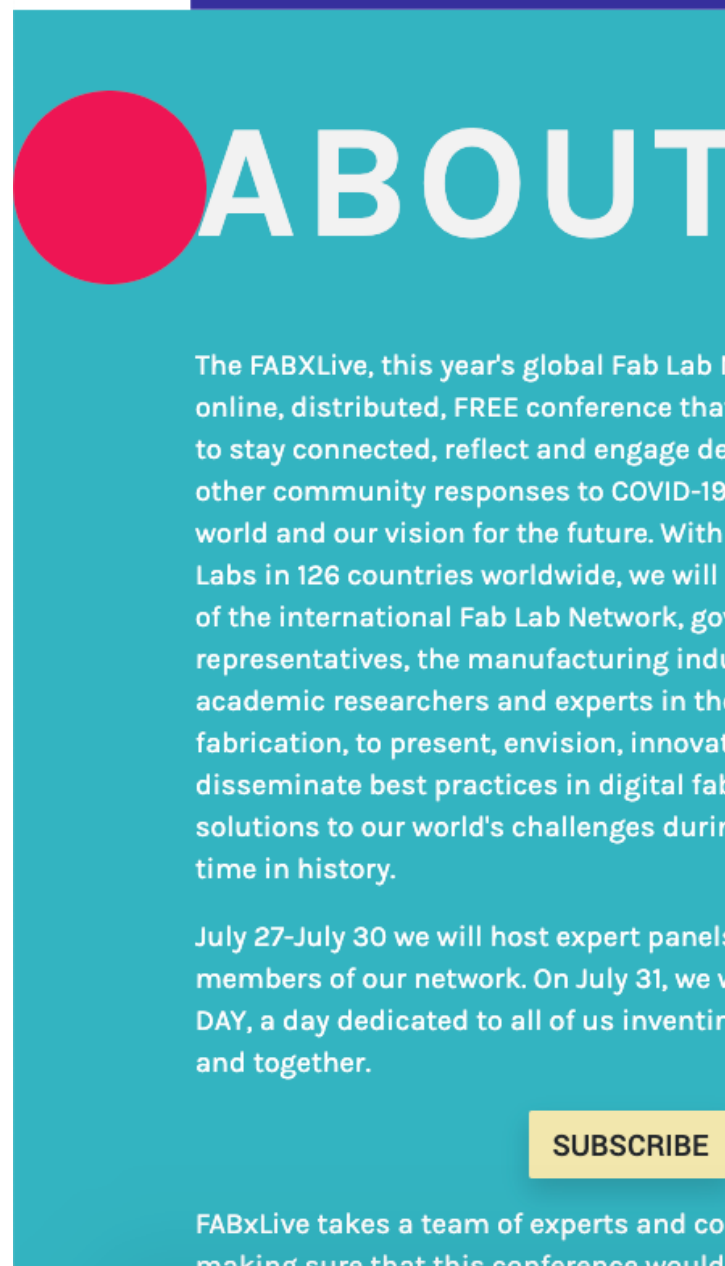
ABOUT

The FABXLive, this year's global Fab Lab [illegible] online, distributed, FREE conference tha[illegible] to stay connected, reflect and engage de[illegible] other community responses to COVID-19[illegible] world and our vision for the future. With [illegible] Labs in 126 countries worldwide, we will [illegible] of the international Fab Lab Network, go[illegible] representatives, the manufacturing indu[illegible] academic researchers and experts in th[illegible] fabrication, to present, envision, innova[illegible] disseminate best practices in digital fab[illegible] solutions to our world's challenges durin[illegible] time in history.

July 27-July 30 we will host expert panel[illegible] members of our network. On July 31, we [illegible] DAY, a day dedicated to all of us inventin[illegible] and together.

SUBSCRIBE

FABxLive takes a team of experts and co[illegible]
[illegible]